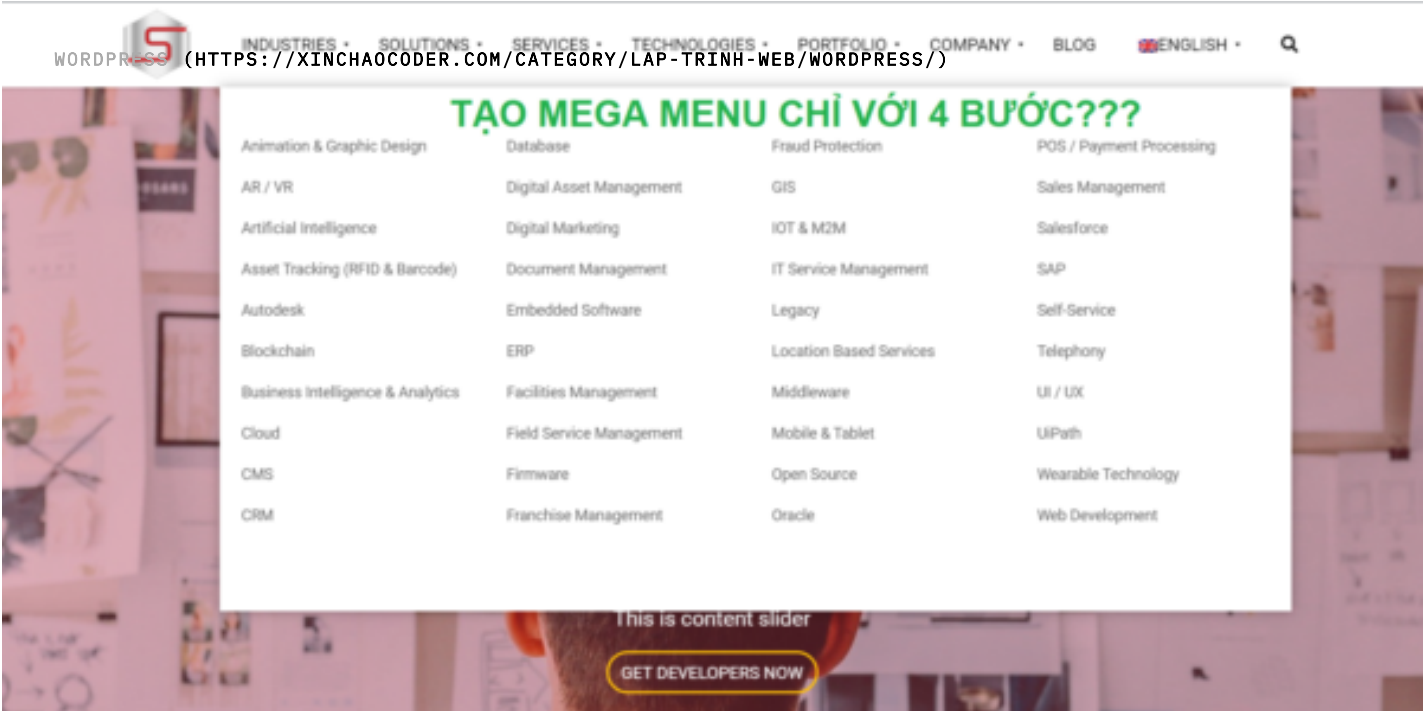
WORDPRESS (HTTPS://XINCHAOCODER.COM/CATEGORY/LAP-TRINH-WEB/WORDPRESS/)

INDUSTRIES • SOLUTIONS • SERVICES • TECHNOLOGIES • PORTFOLIO • COMPANY • BLOG ENGLISH •

TẠO MEGA MENU CHỈ VỚI 4 BƯỚC???

| | | | |
|---|---|---|---|
| Animation & Graphic Design | Database | Fraud Protection | POS / Payment Processing |
| AR / VR | Digital Asset Management | GIS | Sales Management |
| Artificial Intelligence | Digital Marketing | IOT & M2M | Salesforce |
| Asset Tracking (RFID & Barcode) | Document Management | IT Service Management | SAP |
| Autodesk | Embedded Software | Legacy | Self-Service |
| Blockchain | ERP | Location Based Services | Telephony |
| Business Intelligence & Analytics | Facilities Management | Middleware | UI / UX |
| Cloud | Field Service Management | Mobile & Tablet | UiPath |
| CMS | Firmware | Open Source | Wearable Technology |
| CRM | Franchise Management | Oracle | Web Development |

This is content slider

GET DEVELOPERS NOW